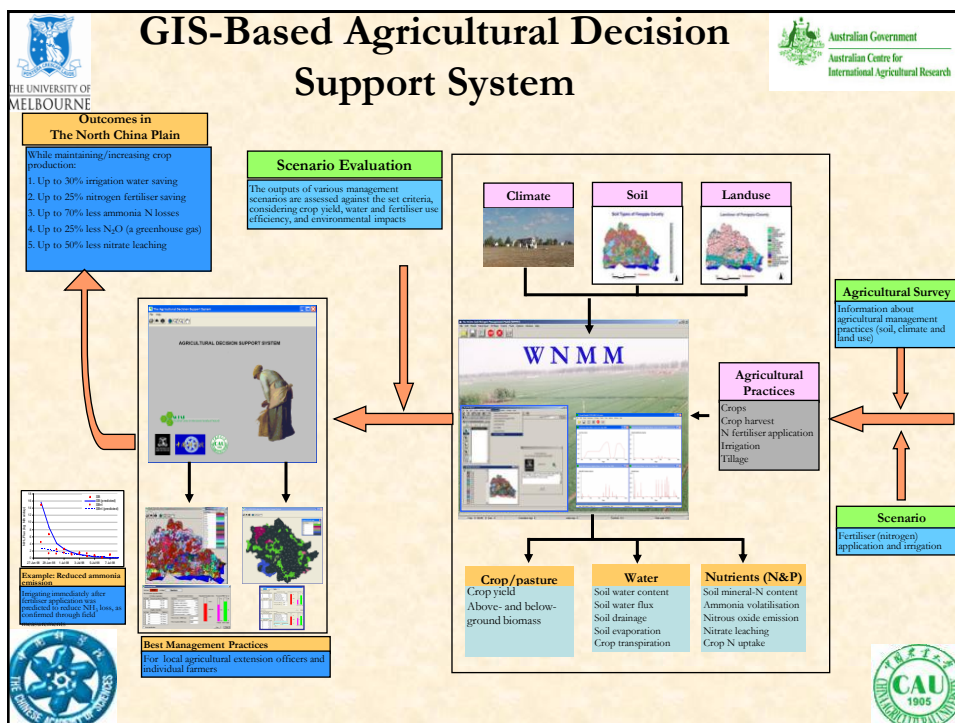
THE UNIVERSITY OF MELBOURNE

GIS-Based Agricultural Decision Support System

Australian Government
Australian Centre for International Agricultural Research

Outcomes in The North China Plain

While maintaining/increasing crop production:
1. Up to 30% irrigation water saving
2. Up to 25% nitrogen fertiliser saving
3. Up to 70% less ammonia N losses
4. Up to 25% less $N_2O$ (a greenhouse gas)
5. Up to 50% less nitrate leaching

Scenario Evaluation

The outputs of various management scenarios are assessed against the set criteria, considering crop yield, water and fertiliser use efficiency, and environmental impacts

Climate

Soil

Landuse

AGRICULTURAL DECISION SUPPORT SYSTEM

WNMM

Agricultural Survey

Information about agricultural management practices (soil, climate and land use)

Agricultural Practices

Crops
Crop harvest
N fertiliser application
Irrigation
Tillage

Scenario

Fertiliser (nitrogen) application and irrigation

Example: Reduced ammonia emission

Irrigating immediately after fertiliser application was predicted to reduce $NH_3$ loss, as confirmed through field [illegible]

Best Management Practices

For local agricultural extension officers and individual farmers

Crop/pasture

Crop yield
Above- and below-ground biomass

Water

Soil water content
Soil water flux
Soil drainage
Soil evaporation
Crop transpiration

Nutrients (N&P)

Soil mineral-N content
Ammonia volatilisation
Nitrous oxide emission
Nitrate leaching
Crop N uptake

THE CHINESE ACADEMY OF SCIENCES

CAU
1905
CHINA AGRICULTURAL UNIVERSITY